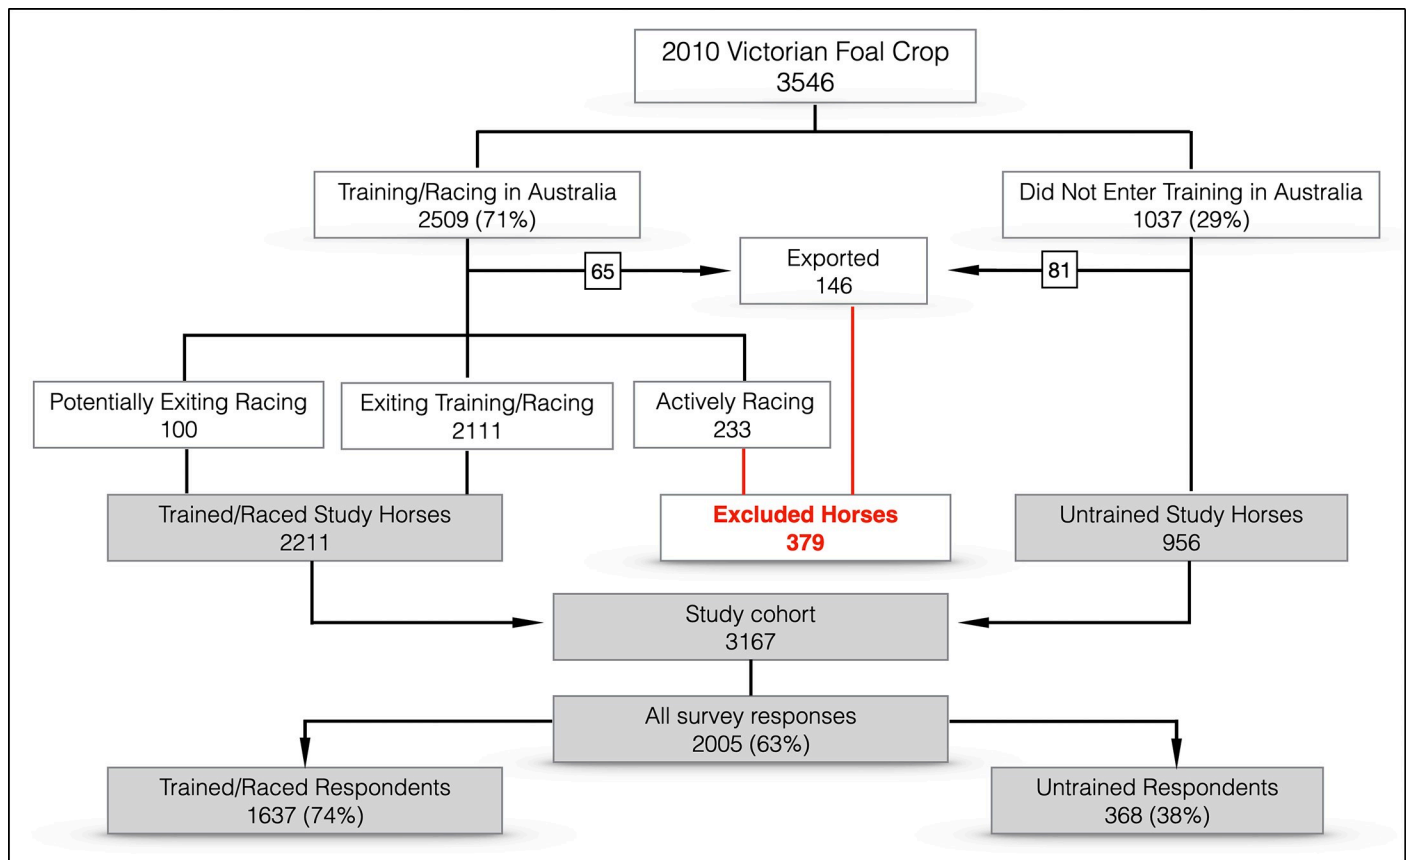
2010 Victorian Foal Crop
3546

Training/Racing in Australia
2509 (71%)

Did Not Enter Training in Australia
1037 (29%)

65

Exported
146

81

Potentially Exiting Racing
100

Exiting Training/Racing
2111

Actively Racing
233

Trained/Raced Study Horses
2211

Excluded Horses
379

Untrained Study Horses
956

Study cohort
3167

All survey responses
2005 (63%)

Trained/Raced Respondents
1637 (74%)

Untrained Respondents
368 (38%)